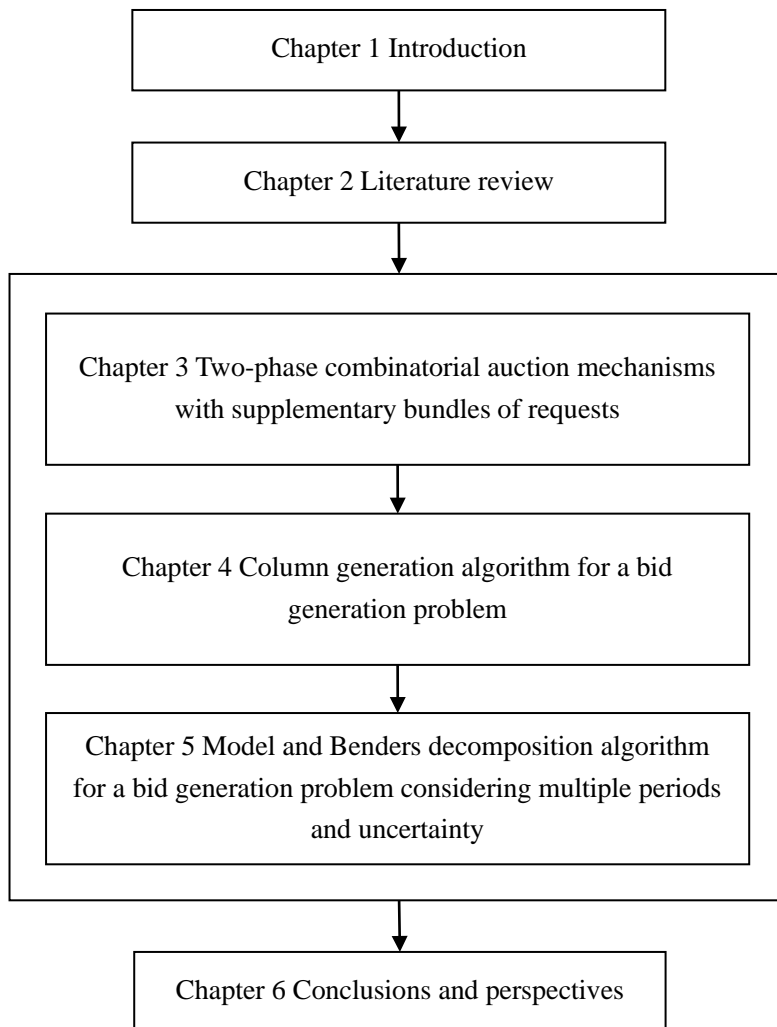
Chapter 1 Introduction

Chapter 2 Literature review

Chapter 3 Two-phase combinatorial auction mechanisms with supplementary bundles of requests

Chapter 4 Column generation algorithm for a bid generation problem

Chapter 5 Model and Benders decomposition algorithm for a bid generation problem considering multiple periods and uncertainty

Chapter 6 Conclusions and perspectives